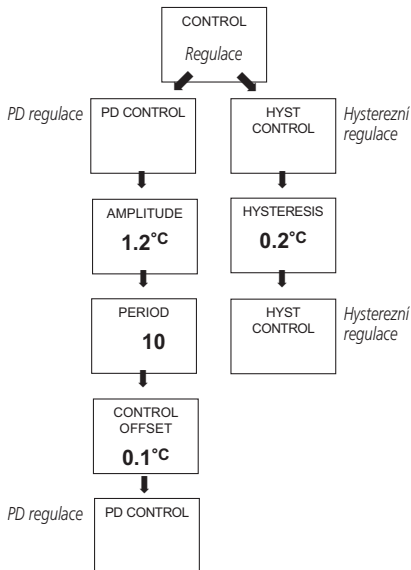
CONTROL
Regulace

PD regulace
PD CONTROL

AMPLITUDE
1.2°C

PERIOD
10

CONTROL OFFSET
0.1°C

PD regulace
PD CONTROL

HYST CONTROL
Hysterezní regulace

HYSTERESIS
0.2°C

HYST CONTROL
Hysterezní regulace